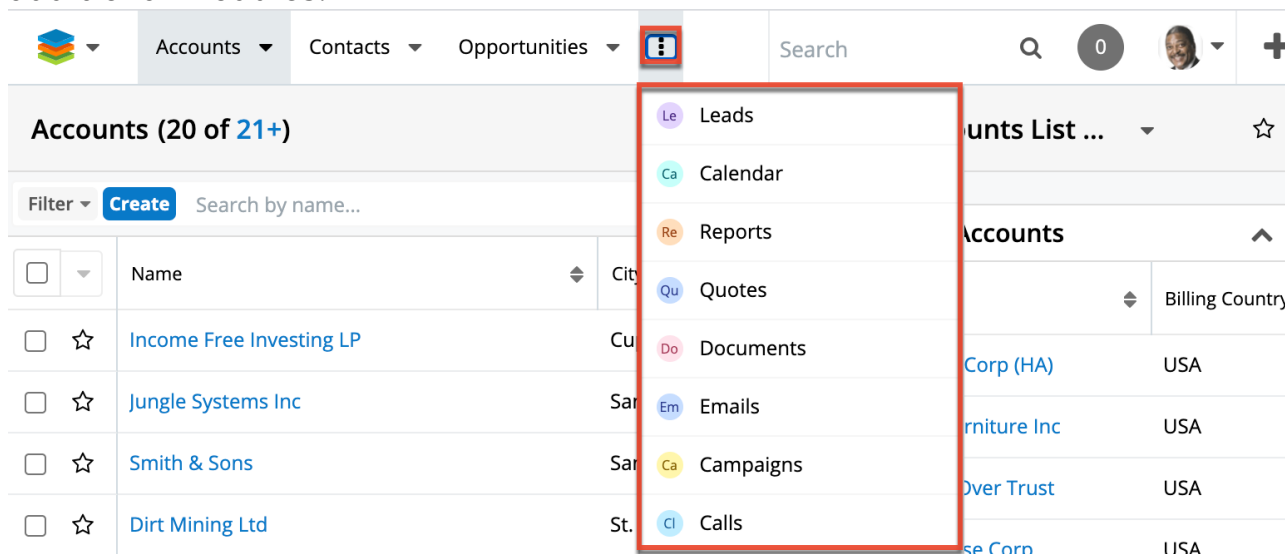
Accounts Contacts Opportunities

Search

0

Accounts (20 of 21+)

Filter Create Search by name...

| | Name | Cit |
|---|---|---|
| | Income Free Investing LP | Cu |
| | Jungle Systems Inc | Sar |
| | Smith & Sons | Sar |
| | Dirt Mining Ltd | St. |

Le Leads
Ca Calendar
Re Reports
Qu Quotes
Do Documents
Em Emails
Ca Campaigns
Cl Calls

unts List ...

Accounts

| | Billing Countr |
|---|---|
| Corp (HA) | USA |
| rniture Inc | USA |
| Over Trust | USA |
| se Corp | USA |